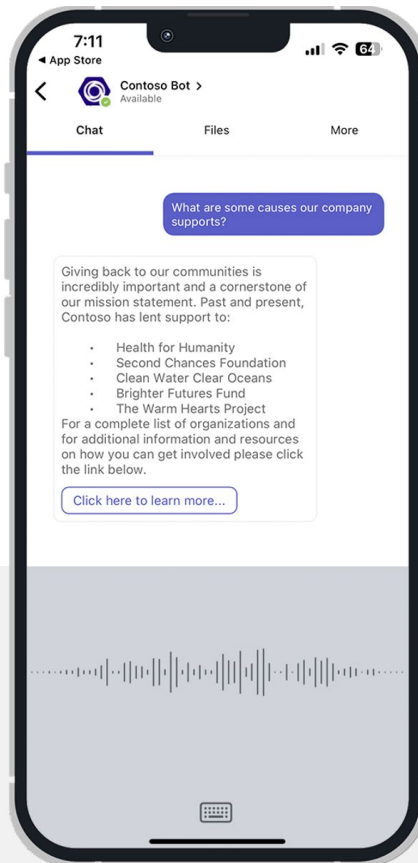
7:11
◀ App Store
64

Contoso Bot >
Available

Chat
Files
More

What are some causes our company supports?

Giving back to our communities is incredibly important and a cornerstone of our mission statement. Past and present, Contoso has lent support to:

- Health for Humanity
- Second Chances Foundation
- Clean Water Clear Oceans
- Brighter Futures Fund
- The Warm Hearts Project

For a complete list of organizations and for additional information and resources on how you can get involved please click the link below.

Click here to learn more...